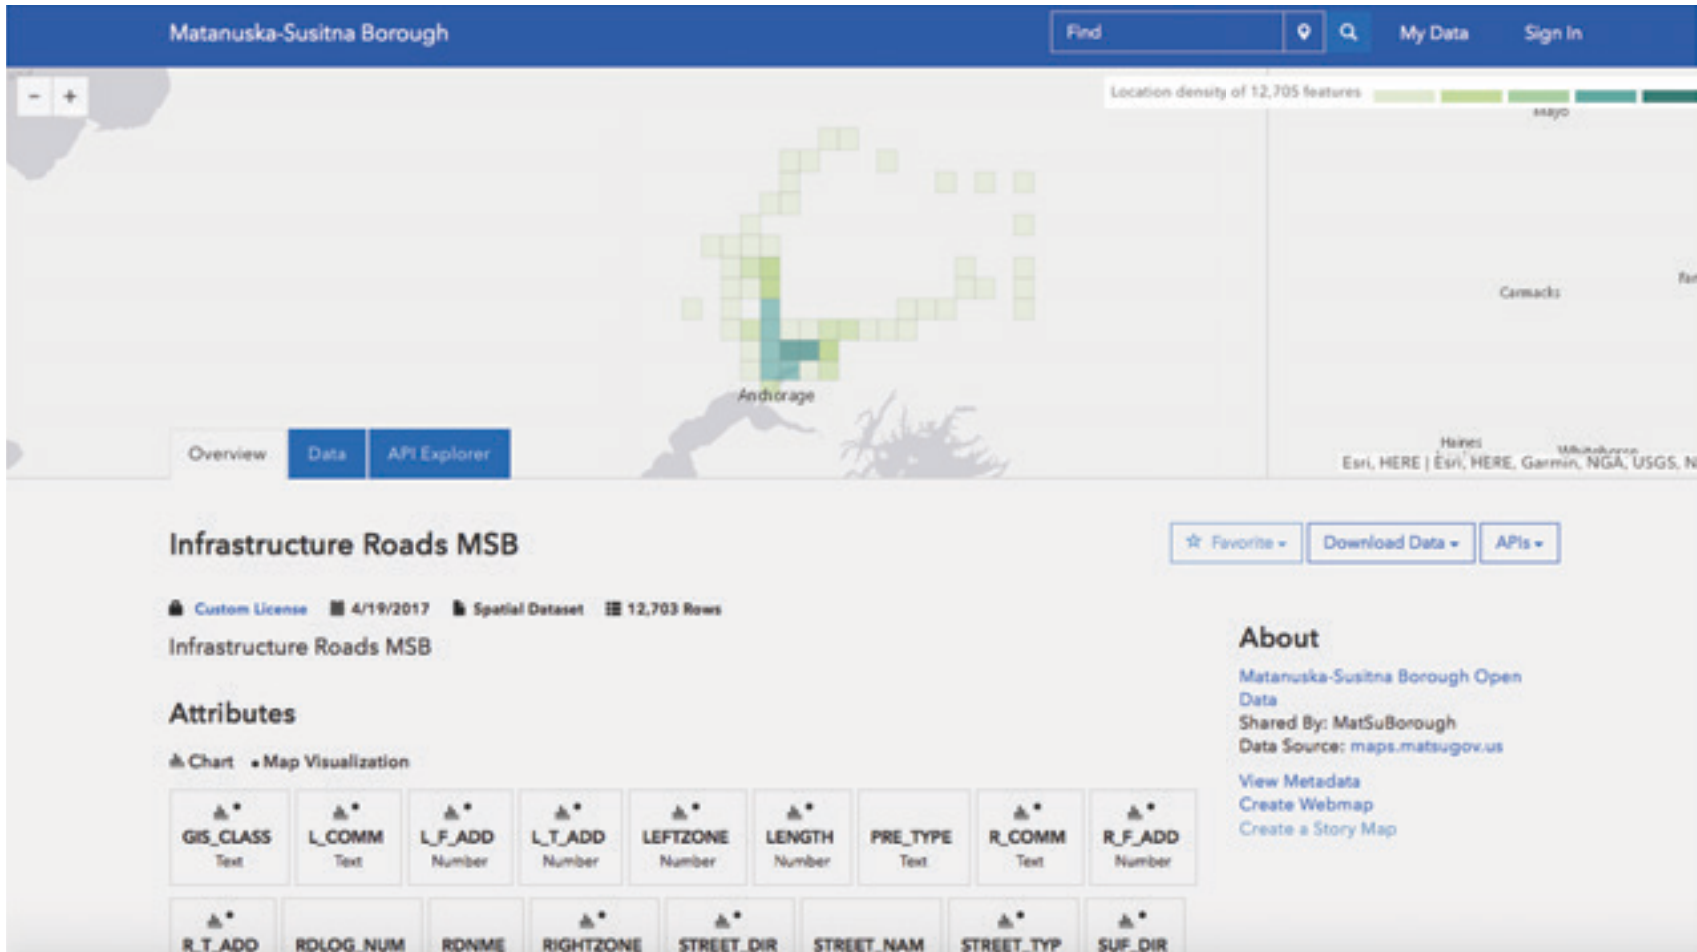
Matanuska-Susitna Borough

Find

My Data

Sign In

- +

Location density of 12,705 features

Mayo

Carmacks

Anchorage

Haines

Whitehorse

Esri, HERE | Esri, HERE, Garmin, NGA, USGS, N

Overview

Data

API Explorer

Infrastructure Roads MSB

Favorite

Download Data

APIs

Custom License 4/19/2017 Spatial Dataset 12,703 Rows

Infrastructure Roads MSB

Attributes

Chart • Map Visualization

| GIS_CLASS Text | L_COMM Text | L_F_ADD Number | L_T_ADD Number | LEFTZONE Number | LENGTH Number | PRE_TYPE Text | R_COMM Text | R_F_ADD Number |
|---|---|---|---|---|---|---|---|---|
| R_T_ADD | RDLOG_NUM | RDNME | RIGHTZONE | STREET_DIR | STREET_NAM | STREET_TYP | SUF_DIR | |

About

Matanuska-Susitna Borough Open Data

Shared By: MatSuBorough

Data Source: maps.matsugov.us

View Metadata

Create Webmap

Create a Story Map